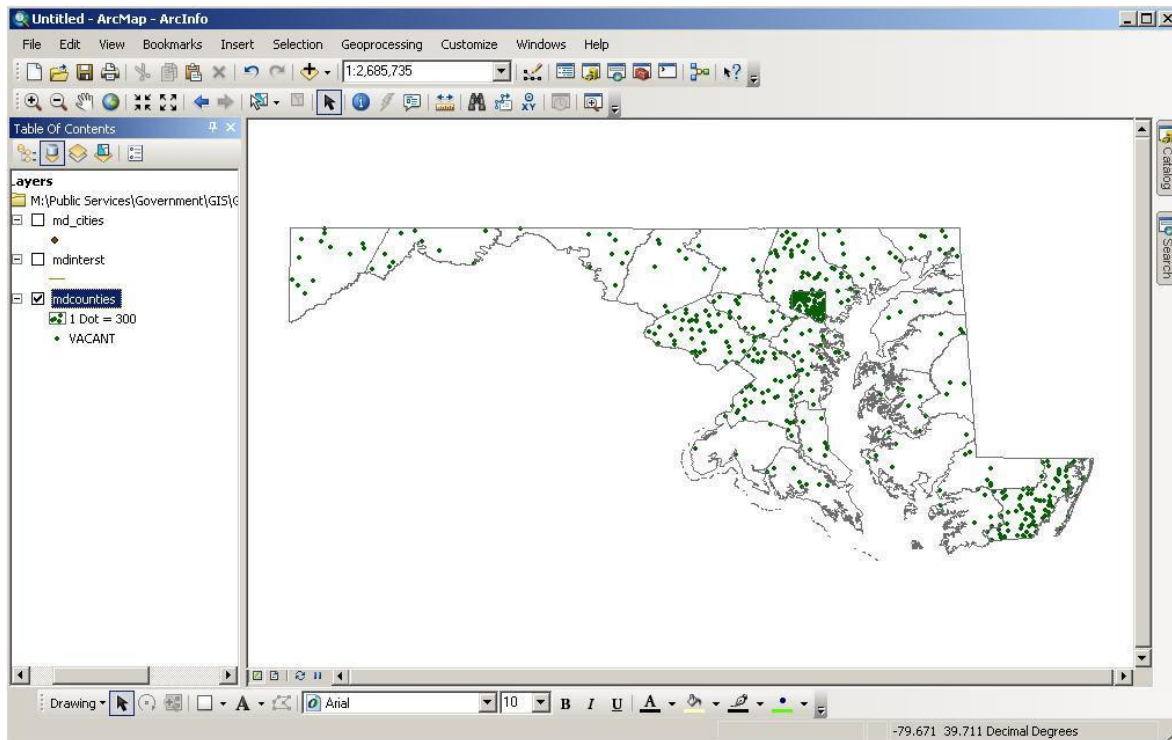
Untitled - ArcMap - ArcInfo

File Edit View Bookmarks Insert Selection Geoprocessing Customize Windows Help

1:2,685,735

Table Of Contents

Layers

M:\Public Services\Government\GIS\(

md_cities

mdinterst

mdcounties

1 Dot = 300

VACANT

Catalog

Search

Drawing

Arial

10

B I U A

-79.671 39.711 Decimal Degrees